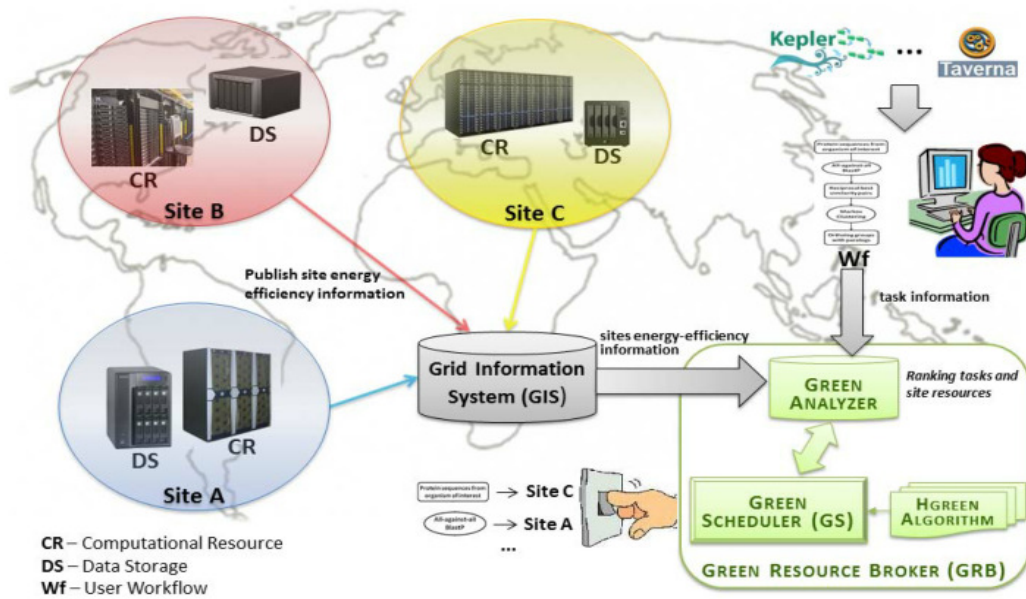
Kepler ... Taverna

DS

CR

Site B

CR

DS

Site C

Protein sequences from organism of interest

All-against-all BlastP

Reciprocal best similarity pairs

Markov clustering

Ortholog groups with paralogs

Wf

Publish site energy efficiency information

task information

sites energy-efficiency information

Grid Information System (GIS)

GREEN ANALYZER

Ranking tasks and site resources

DS

CR

Site A

Protein sequences from organism of interest → Site C

All-against-all BlastP → Site A

...

GREEN SCHEDULER (GS)

HGREEN ALGORITHM

GREEN RESOURCE BROKER (GRB)

CR – Computational Resource
DS – Data Storage
Wf – User Workflow